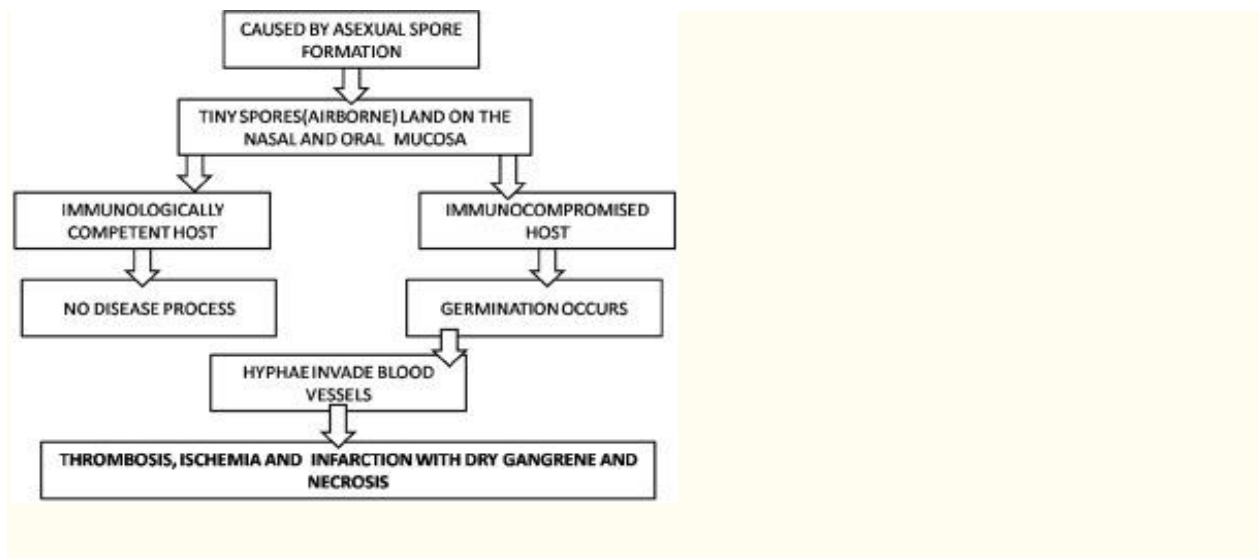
CAUSED BY ASEXUAL SPORE FORMATION

TINY SPORES(AIRBORNE) LAND ON THE NASAL AND ORAL MUCOSA

IMMUNOLOGICALLY COMPETENT HOST

NO DISEASE PROCESS

IMMUNOCOMPROMISED HOST

GERMINATION OCCURS

HYPHAE INVADE BLOOD VESSELS

THROMBOSIS, ISCHEMIA AND INFARCTION WITH DRY GANGRENE AND NECROSIS